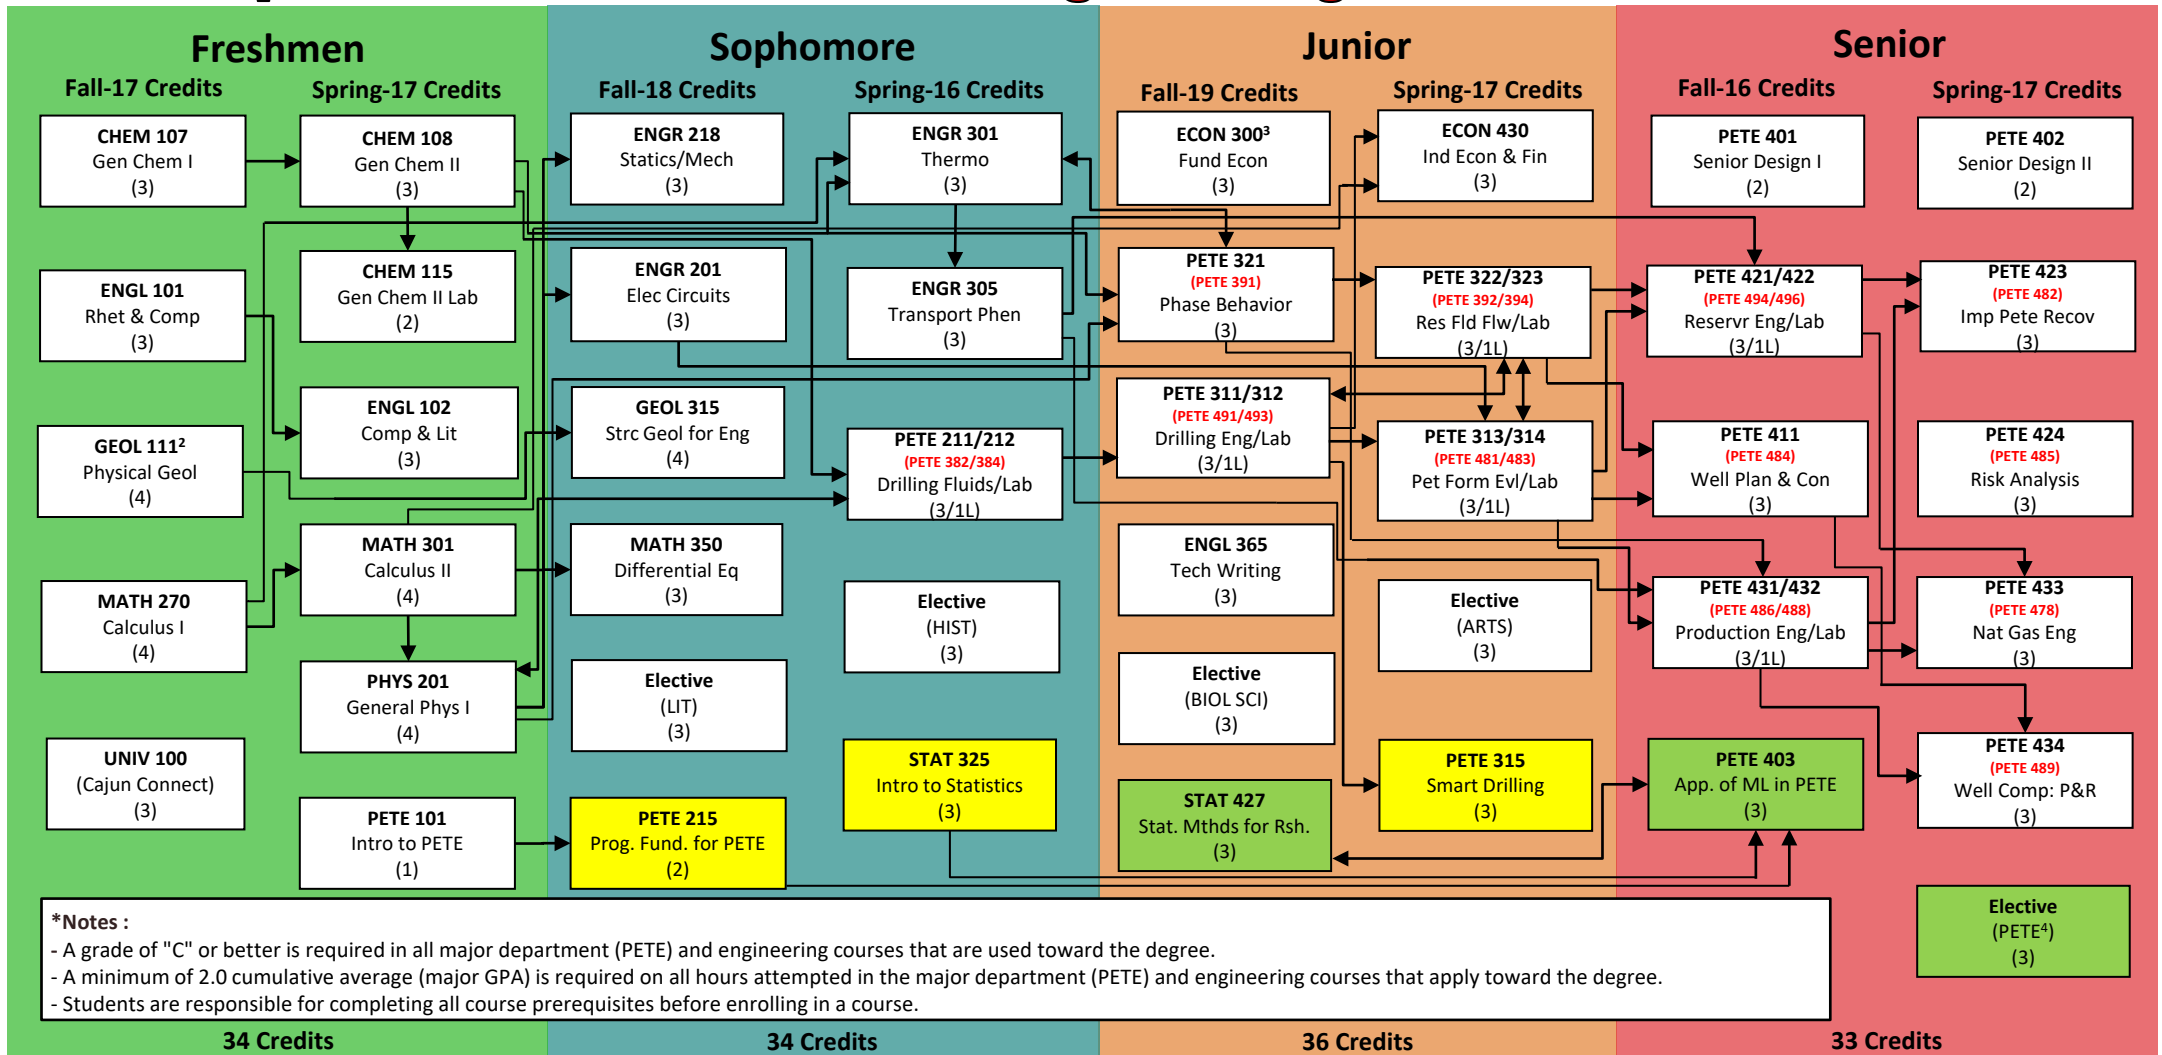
Freshmen

Fall-17 Credits

Spring-17 Credits

CHEM 107
Gen Chem I
(3)

CHEM 108
Gen Chem II
(3)

CHEM 115
Gen Chem II Lab
(2)

ENGL 101
Rhet & Comp
(3)

ENGL 102
Comp & Lit
(3)

GEOL 111²
Physical Geol
(4)

MATH 301
Calculus II
(4)

MATH 270
Calculus I
(4)

PHYS 201
General Phys I
(4)

UNIV 100
(Cajun Connect)
(3)

PETE 101
Intro to PETE
(1)

Sophomore

Fall-18 Credits

Spring-16 Credits

ENGR 218
Statics/Mech
(3)

ENGR 301
Thermo
(3)

ENGR 201
Elec Circuits
(3)

ENGR 305
Transport Phen
(3)

GEOL 315
Strc Geol for Eng
(4)

PETE 211/212
(PETE 382/384)
Drilling Fluids/Lab
(3/1L)

MATH 350
Differential Eq
(3)

Elective
(HIST)
(3)

Elective
(LIT)
(3)

STAT 325
Intro to Statistics
(3)

PETE 215
Prog. Fund. for PETE
(2)

Junior

Fall-19 Credits

Spring-17 Credits

ECON 300³
Fund Econ
(3)

ECON 430
Ind Econ & Fin
(3)

PETE 321
(PETE 391)
Phase Behavior
(3)

PETE 322/323
(PETE 392/394)
Res Fld Flw/Lab
(3/1L)

PETE 311/312
(PETE 491/493)
Drilling Eng/Lab
(3/1L)

PETE 313/314
(PETE 481/483)
Pet Form Evl/Lab
(3/1L)

ENGL 365
Tech Writing
(3)

Elective
(ARTS)
(3)

Elective
(BIOL SCI)
(3)

PETE 315
Smart Drilling
(3)

STAT 427
Stat. Mthds for Rsh.
(3)

Senior

Fall-16 Credits

Spring-17 Credits

PETE 401
Senior Design I
(2)

PETE 402
Senior Design II
(2)

PETE 421/422
(PETE 494/496)
Reservr Eng/Lab
(3/1L)

PETE 423
(PETE 482)
Imp Pete Recov
(3)

PETE 411
(PETE 484)
Well Plan & Con
(3)

PETE 424
(PETE 485)
Risk Analysis
(3)

PETE 431/432
(PETE 486/488)
Production Eng/Lab
(3/1L)

PETE 433
(PETE 478)
Nat Gas Eng
(3)

PETE 403
App. of ML in PETE
(3)

PETE 434
(PETE 489)
Well Comp: P&R
(3)

Elective
(PETE⁴)
(3)

*Notes :
- A grade of "C" or better is required in all major department (PETE) and engineering courses that are used toward the degree.
- A minimum of 2.0 cumulative average (major GPA) is required on all hours attempted in the major department (PETE) and engineering courses that apply toward the degree.
- Students are responsible for completing all course prerequisites before enrolling in a course.

34 Credits

34 Credits

36 Credits

33 Credits